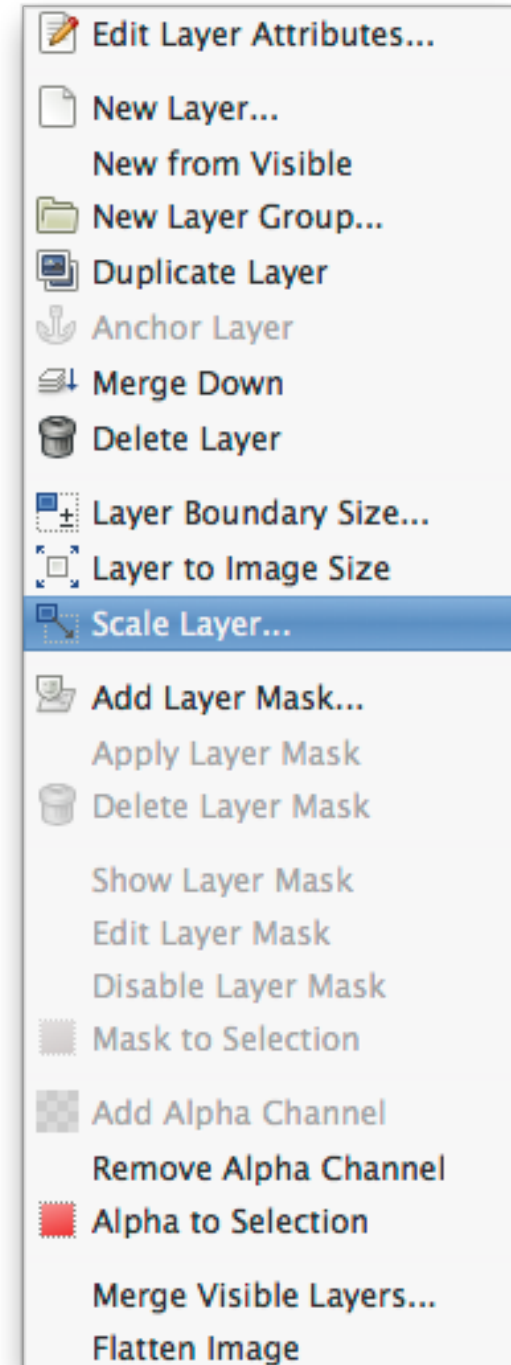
Edit Layer Attributes...

New Layer...
New from Visible
New Layer Group...
Duplicate Layer
Anchor Layer
Merge Down
Delete Layer

Layer Boundary Size...
Layer to Image Size
Scale Layer...

Add Layer Mask...
Apply Layer Mask
Delete Layer Mask

Show Layer Mask
Edit Layer Mask
Disable Layer Mask
Mask to Selection

Add Alpha Channel
Remove Alpha Channel
Alpha to Selection

Merge Visible Layers...
Flatten Image